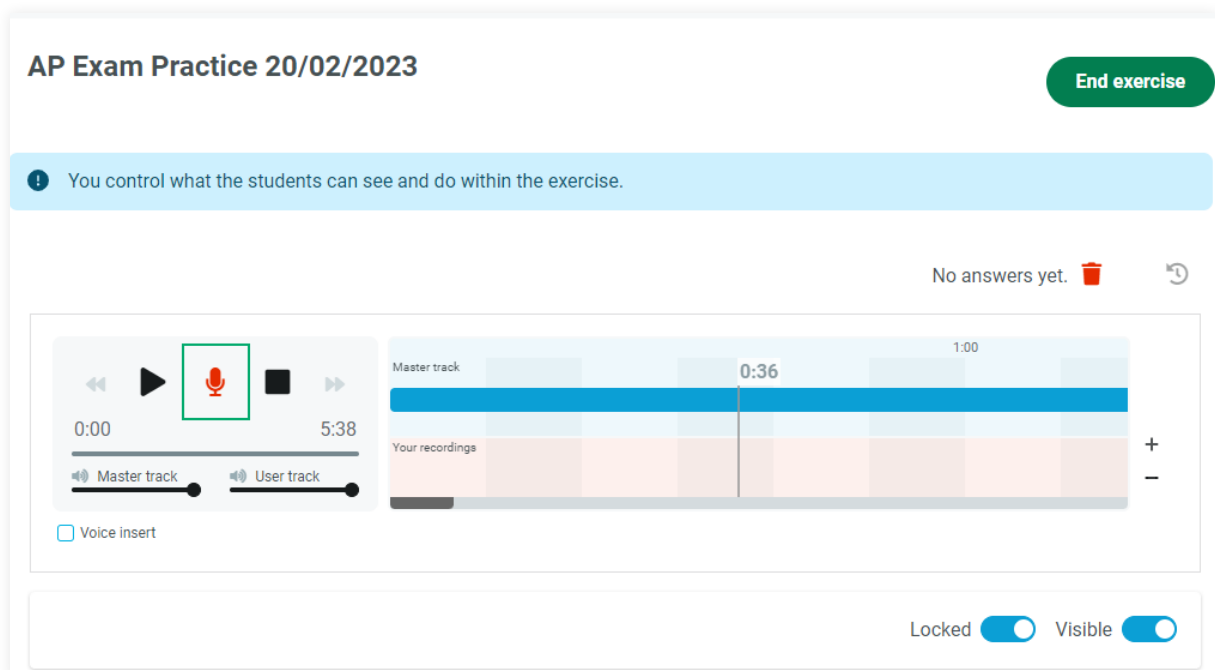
AP Exam Practice 20/02/2023

End exercise

You control what the students can see and do within the exercise.

No answers yet.

0:00

5:38

Master track

User track

Voice insert

1:00

Master track

0:36

Your recordings

+

−

Locked

Visible